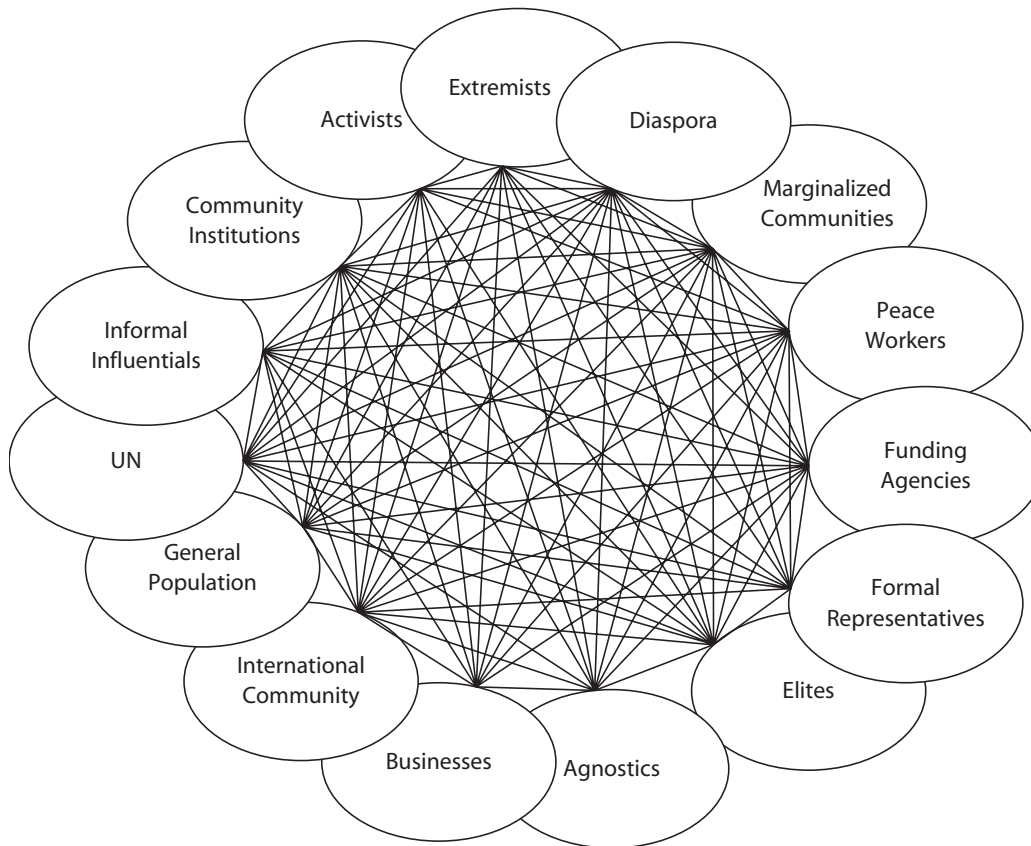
Extremists
Activists
Diaspora
Marginalized Communities
Community Institutions
Peace Workers
Informal Influentials
UN
Funding Agencies
General Population
Formal Representatives
International Community
Elites
Businesses
Agnostics